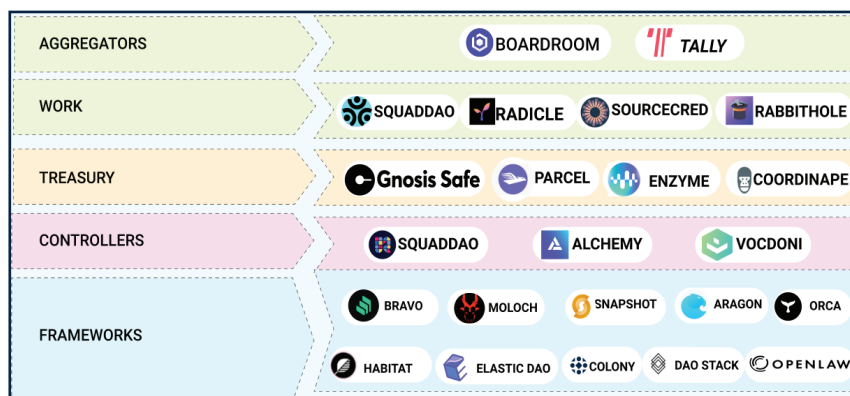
| | |
|---|---|
| AGGREGATORS | BOARDROOM, TALLY |
| WORK | SQUADDAO, RADICLE, SOURCECRED, RABBITHOLE |
| TREASURY | Gnosis Safe, PARCEL, ENZYME, COORDINAPE |
| CONTROLLERS | SQUADDAO, ALCHEMY, VOCDONI |
| FRAMEWORKS | BRAVO, MOLOCH, SNAPSHOT, ARAGON, ORCA, HABITAT, ELASTIC DAO, COLONY, DAO STACK, OPENLAW |